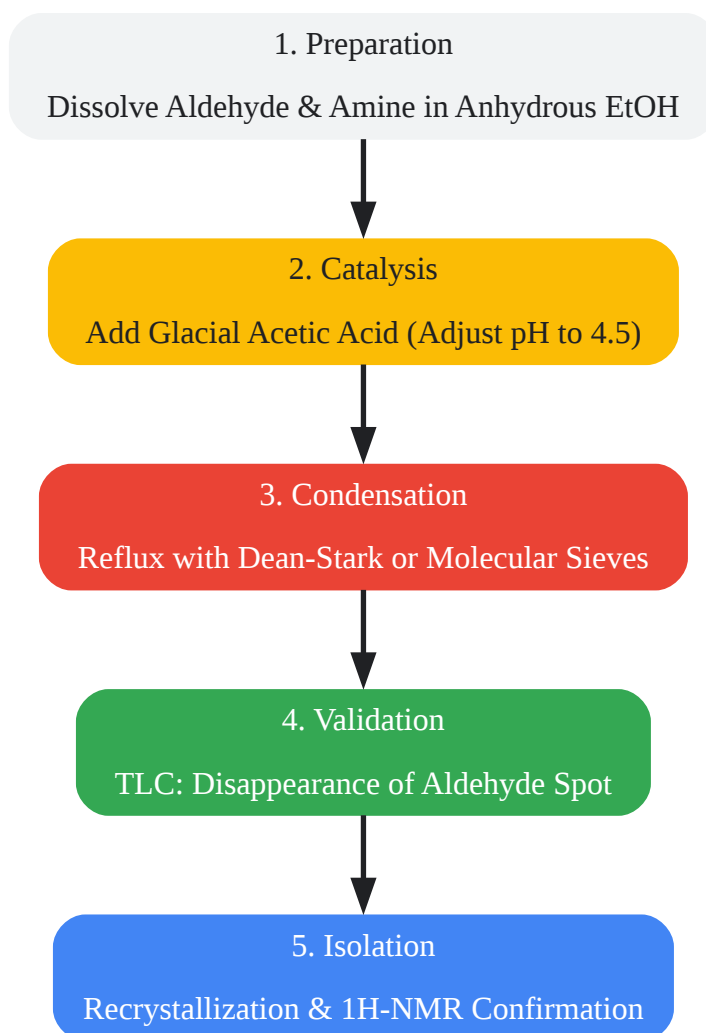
1. Preparation

Dissolve Aldehyde & Amine in Anhydrous EtOH

2. Catalysis

Add Glacial Acetic Acid (Adjust pH to 4.5)

3. Condensation

Reflux with Dean-Stark or Molecular Sieves

4. Validation

TLC: Disappearance of Aldehyde Spot

5. Isolation

Recrystallization & 1H-NMR Confirmation